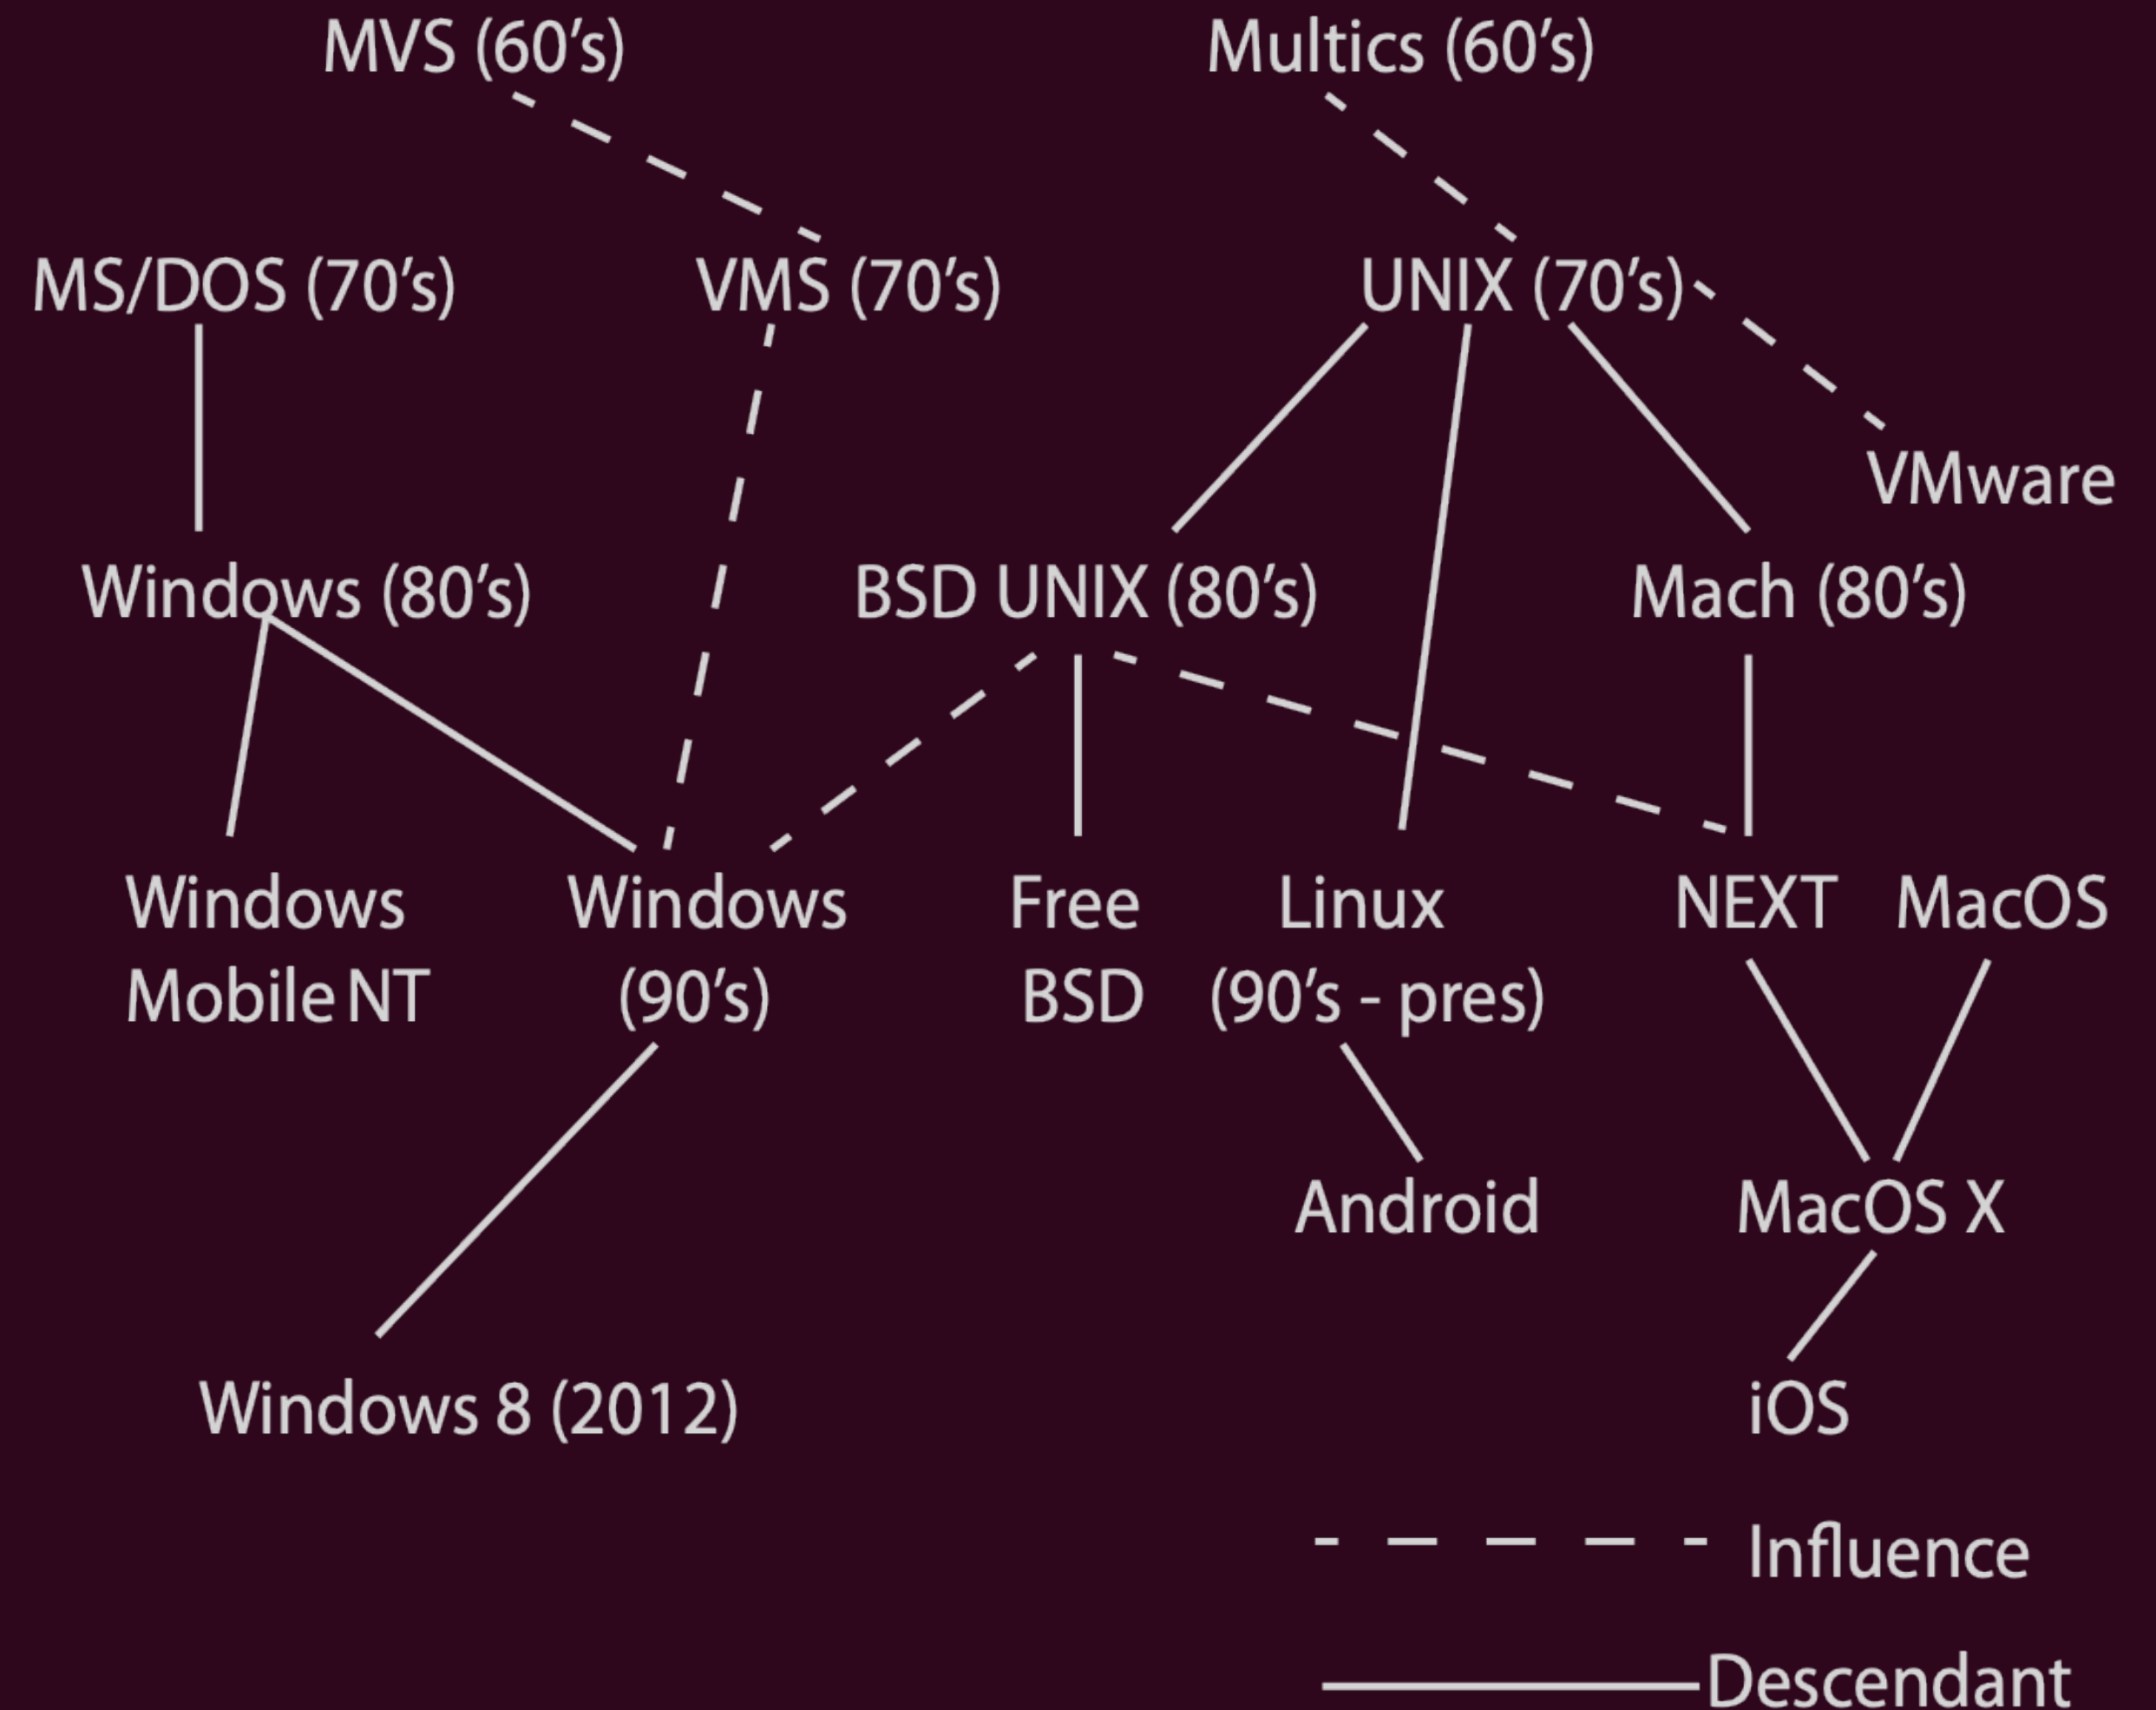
MVS (60's)

Multics (60's)

MS/DOS (70's)

VMS (70's)

UNIX (70's)

VMware

Windows (80's)

BSD UNIX (80's)

Mach (80's)

Windows Mobile

NT

Windows (90's)

Free BSD

Linux (90's - pres)

NEXT

MacOS

Android

MacOS X

Windows 8 (2012)

iOS

Influence

Descendant